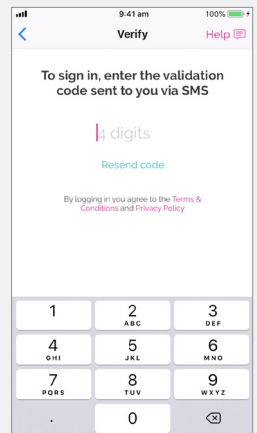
9:41 am
100%

<
Verify
Help

To sign in, enter the validation code sent to you via SMS

4 digits

Resend code

By logging in you agree to the Terms & Conditions and Privacy Policy

1
2
ABC
3
DEF
4
GHI
5
JKL
6
MNO
7
PQRS
8
TUV
9
WXYZ
.
0